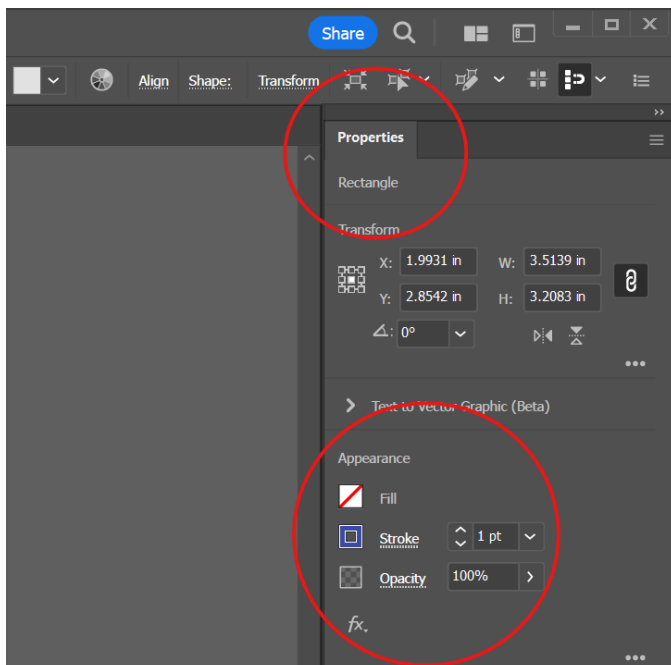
Share

Align Shape: Transform

Properties

Rectangle

Transform

X: 1.9931 in W: 3.5139 in

Y: 2.8542 in H: 3.2083 in

0°

Text to Vector Graphic (Beta)

Appearance

Fill

Stroke 1 pt

Opacity 100%

fx.